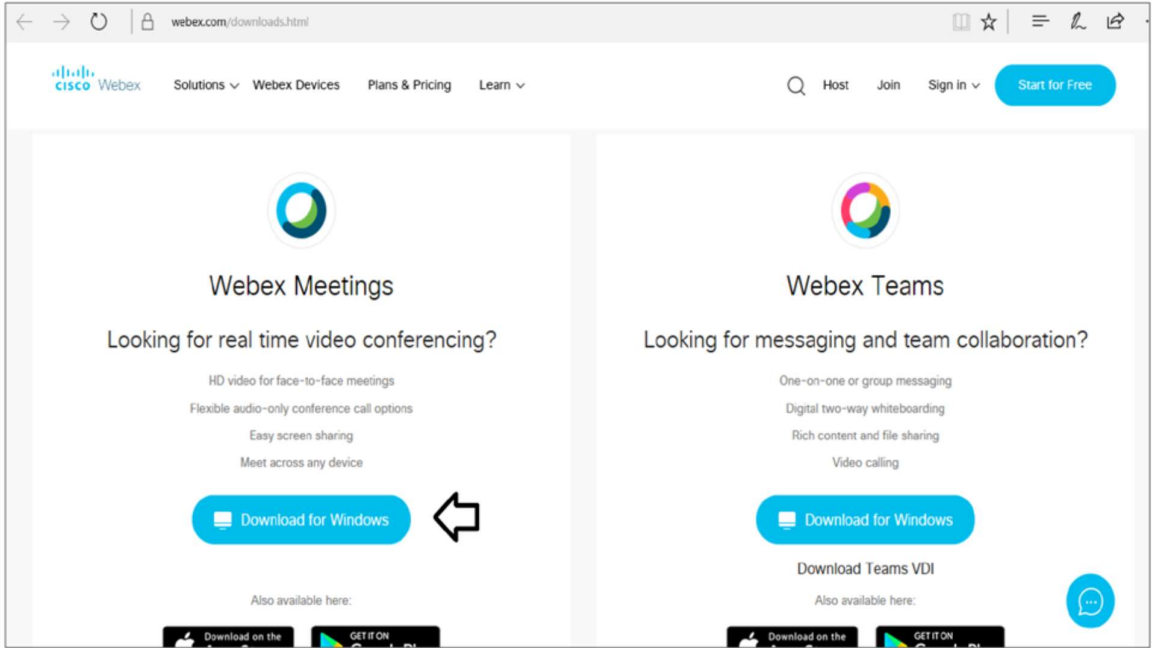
webex.com/downloads.html

cisco Webex

Solutions Webex Devices Plans & Pricing Learn

Host Join Sign in Start for Free

Webex Meetings

Looking for real time video conferencing?

HD video for face-to-face meetings

Flexible audio-only conference call options

Easy screen sharing

Meet across any device

Download for Windows

Also available here:

Download on the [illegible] GET IT ON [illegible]

Webex Teams

Looking for messaging and team collaboration?

One-on-one or group messaging

Digital two-way whiteboarding

Rich content and file sharing

Video calling

Download for Windows

Download Teams VDI

Also available here:

Download on the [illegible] GET IT ON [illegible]